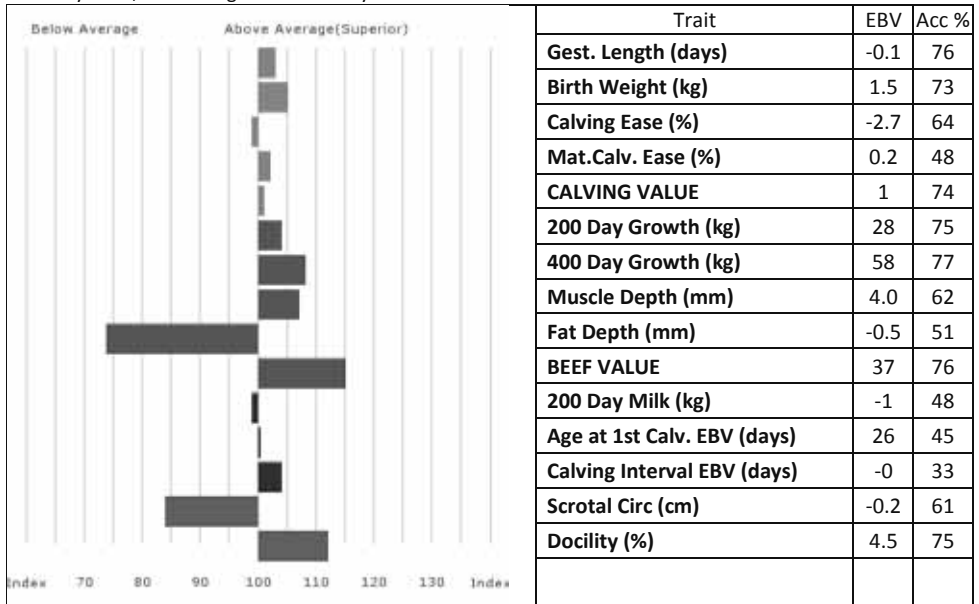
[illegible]

Below Average Above Average(Superior)

Index 70 80 90 100 110 120 130 Index

| Trait | EBV | Acc % |
|---|---|---|
| Gest. Length (days) | -0.1 | 76 |
| Birth Weight (kg) | 1.5 | 73 |
| Calving Ease (%) | -2.7 | 64 |
| Mat.Calv. Ease (%) | 0.2 | 48 |
| CALVING VALUE | 1 | 74 |
| 200 Day Growth (kg) | 28 | 75 |
| 400 Day Growth (kg) | 58 | 77 |
| Muscle Depth (mm) | 4.0 | 62 |
| Fat Depth (mm) | -0.5 | 51 |
| BEEF VALUE | 37 | 76 |
| 200 Day Milk (kg) | -1 | 48 |
| Age at 1st Calv. EBV (days) | 26 | 45 |
| Calving Interval EBV (days) | -0 | 33 |
| Scrotal Circ (cm) | -0.2 | 61 |
| Docility (%) | 4.5 | 75 |
| | | |